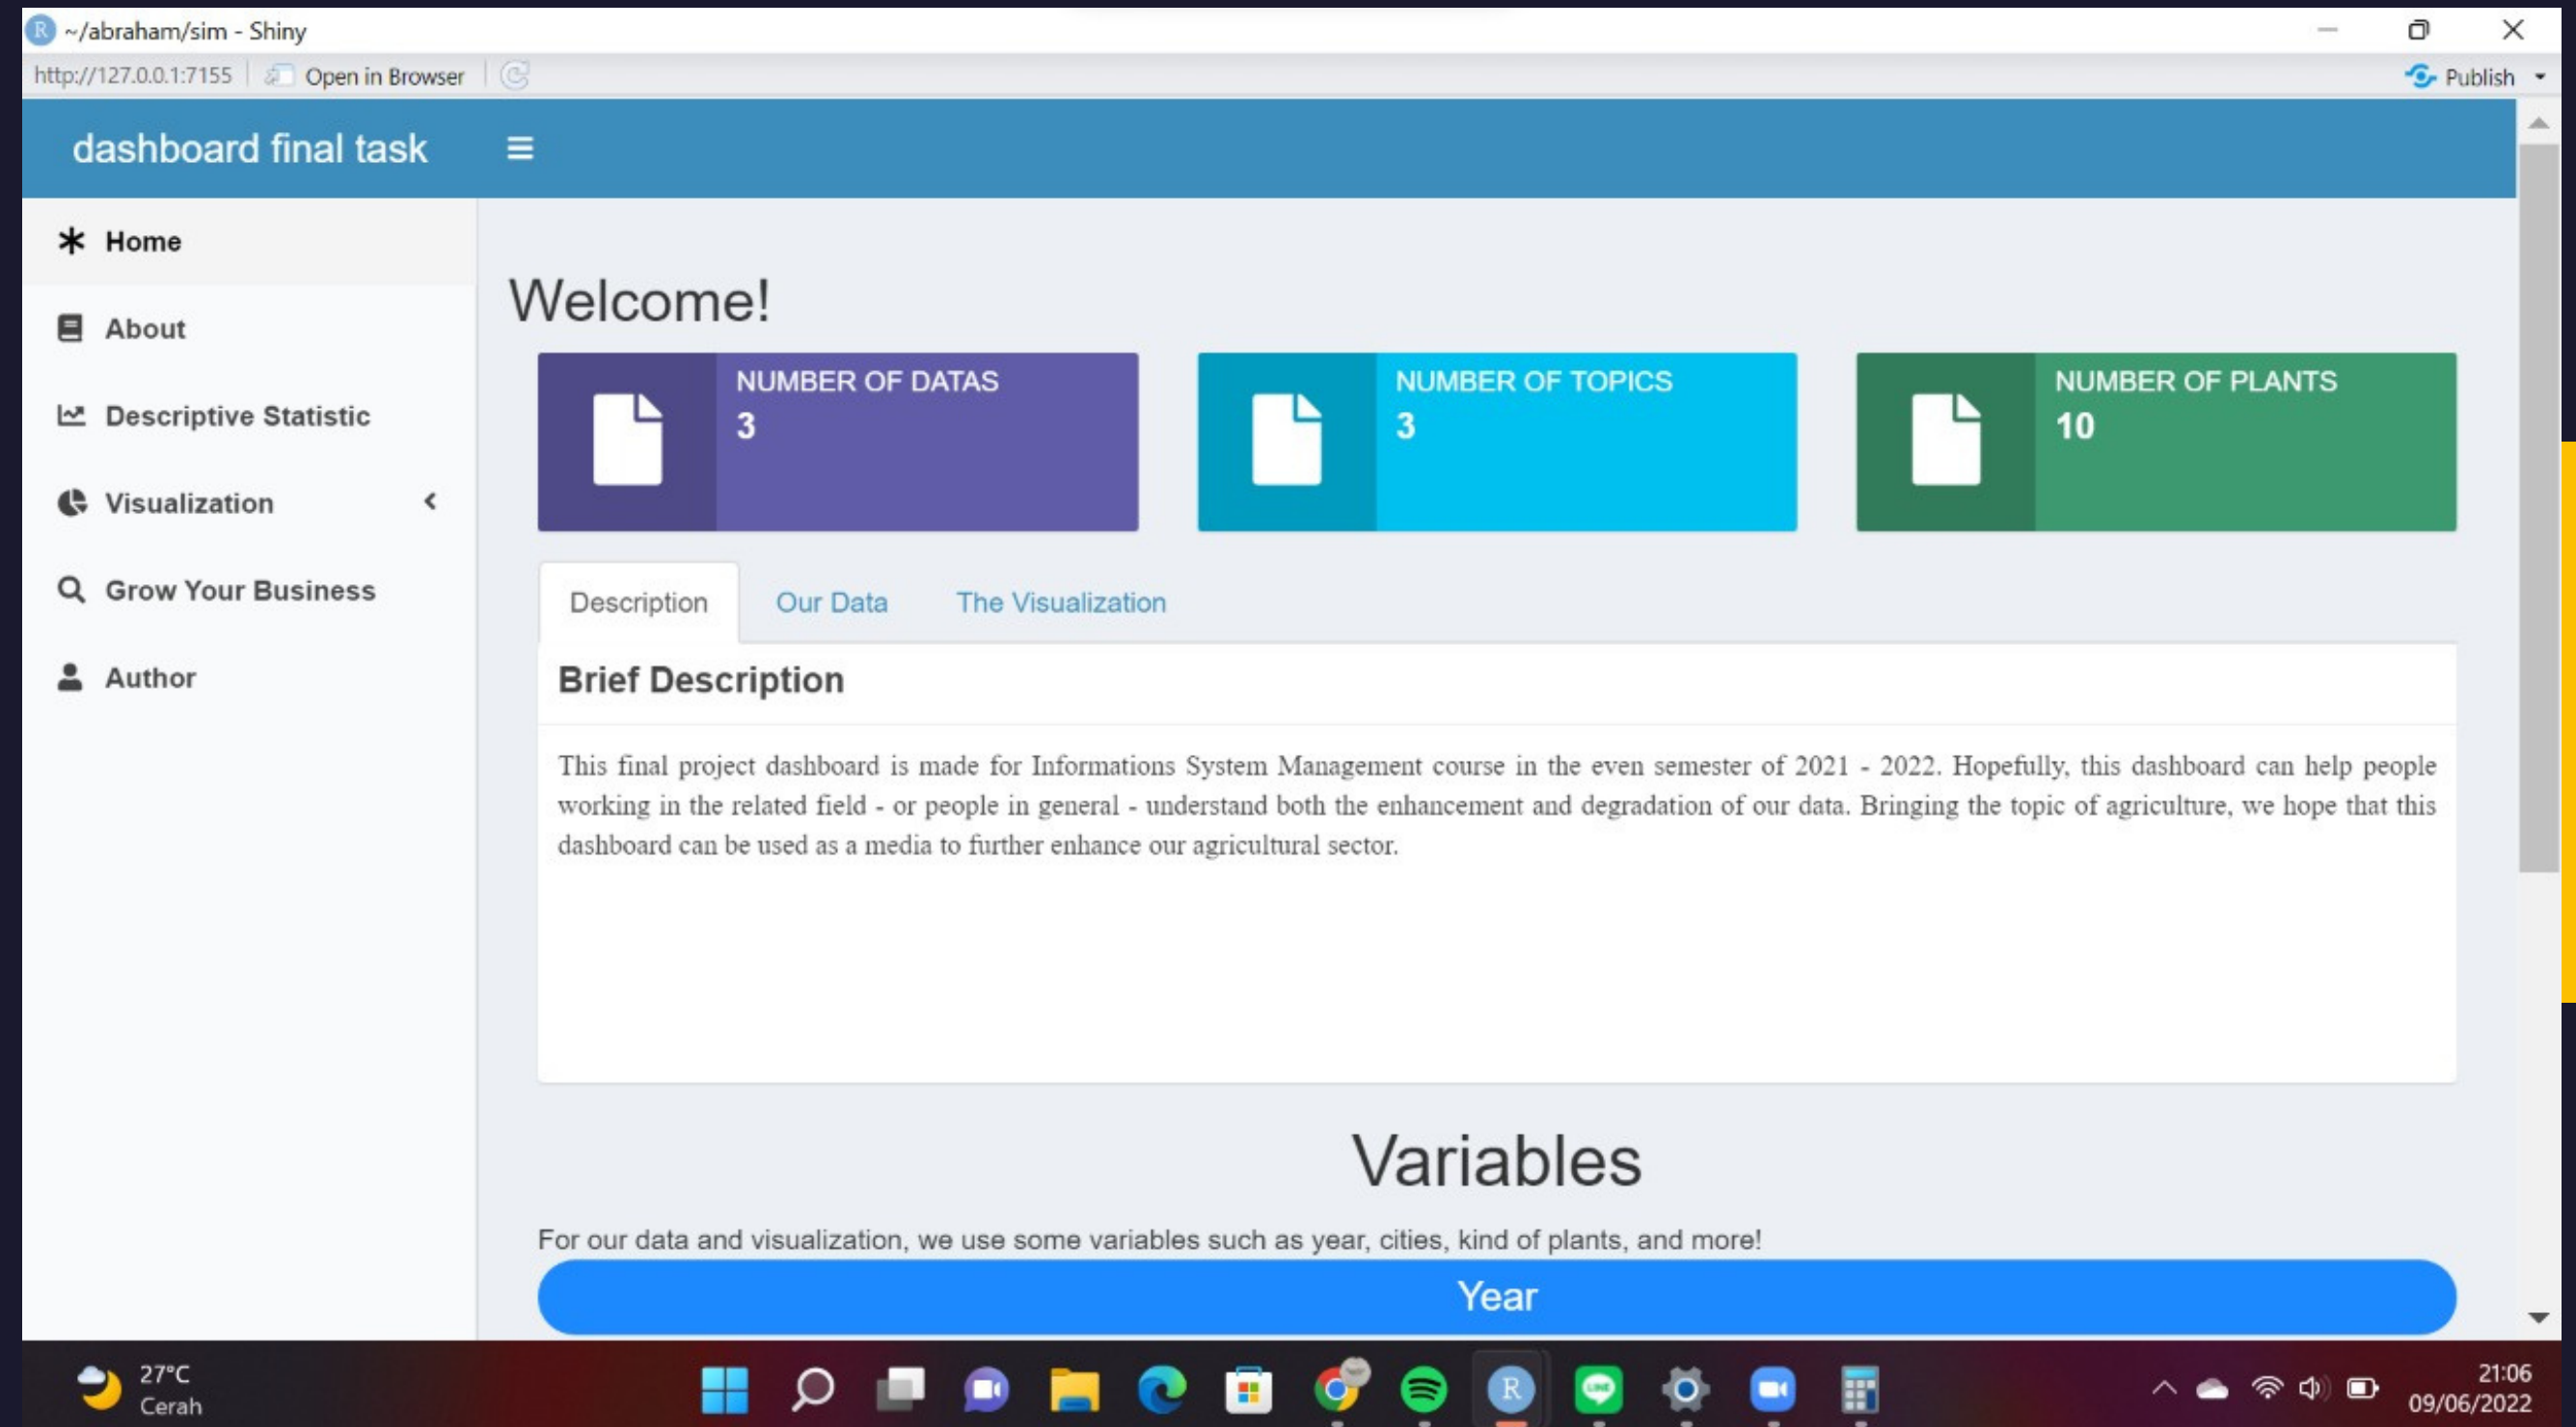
~/abraham/sim - Shiny

http://127.0.0.1:7155 Open in Browser

Publish

dashboard final task

Home

About

Descriptive Statistic

Visualization

Grow Your Business

Author

Welcome!

NUMBER OF DATAS
3

NUMBER OF TOPICS
3

NUMBER OF PLANTS
10

Description | Our Data | The Visualization

Brief Description

This final project dashboard is made for Informations System Management course in the even semester of 2021 - 2022. Hopefully, this dashboard can help people working in the related field - or people in general - understand both the enhancement and degradation of our data. Bringing the topic of agriculture, we hope that this dashboard can be used as a media to further enhance our agricultural sector.

Variables

For our data and visualization, we use some variables such as year, cities, kind of plants, and more!

Year

27°C
Cerah

21:06
09/06/2022